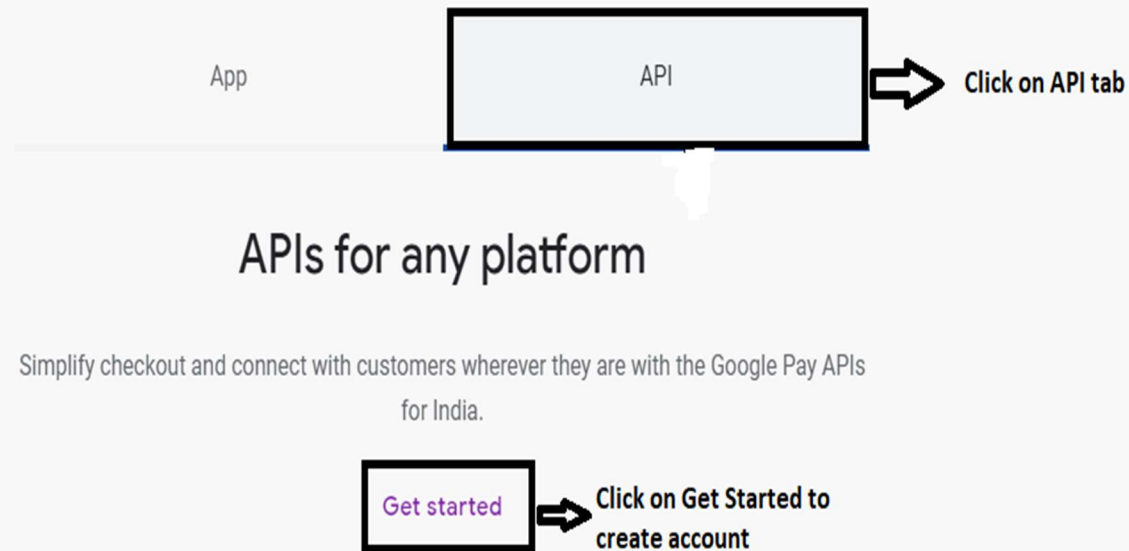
App

API

Click on API tab

APIs for any platform

Simplify checkout and connect with customers wherever they are with the Google Pay APIs for India.

Get started

Click on Get Started to create account